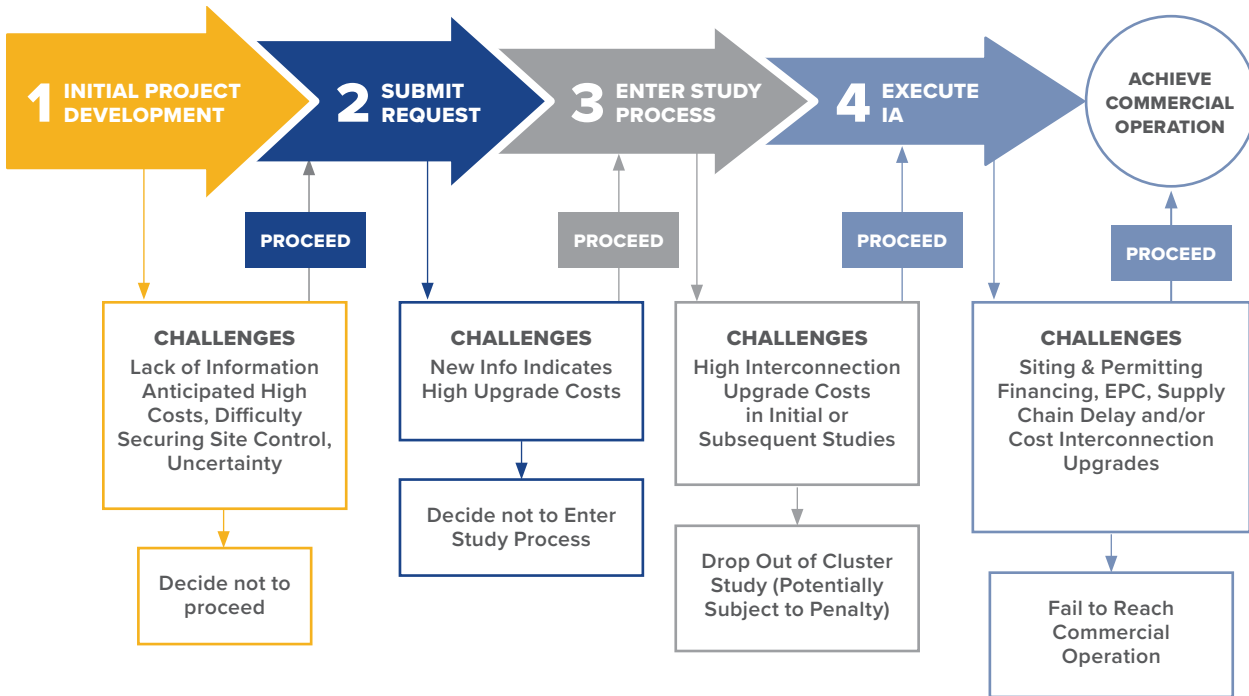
1 INITIAL PROJECT DEVELOPMENT

2 SUBMIT REQUEST

3 ENTER STUDY PROCESS

4 EXECUTE IA

ACHIEVE COMMERCIAL OPERATION

PROCEED

PROCEED

PROCEED

PROCEED

CHALLENGES
Lack of Information Anticipated High Costs, Difficulty Securing Site Control, Uncertainty

Decide not to proceed

CHALLENGES
New Info Indicates High Upgrade Costs

Decide not to Enter Study Process

CHALLENGES
High Interconnection Upgrade Costs in Initial or Subsequent Studies

Drop Out of Cluster Study (Potentially Subject to Penalty)

CHALLENGES
Siting & Permitting Financing, EPC, Supply Chain Delay and/or Cost Interconnection Upgrades

Fail to Reach Commercial Operation